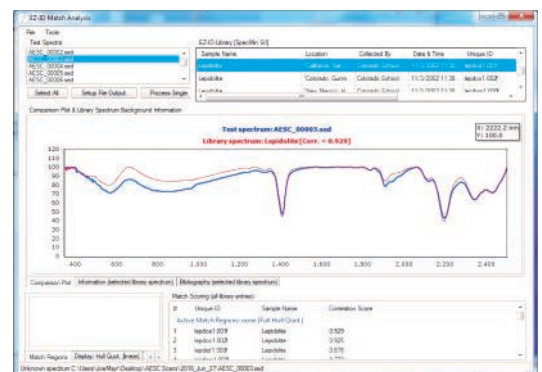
EZ-ID Match Analysis

File Tools

Test Spectra

AESC_00002.asd
AESC_00003.asd
AESC_00004.asd
AESC_00005.asd
AESC_00006.asd

Select All | Setup File Output | Process Single

EZ-ID Library (SpecMin SII)

| Sample Name | Location | Collected By | Date & Time | Unique ID |
|---|---|---|---|---|
| Lepidolite | California, Ser... | Colorado School... | 11/3/2002 11:3... | lepidos1.001... |
| Lepidolite | Colorado, Gunn... | Colorado School... | 11/3/2002 11:38... | lepidos1.002... |
| Lepidolite | New Mexico, Al... | Colorado School... | 11/3/2002 11:38... | lepidos1.003... |

Comparison Plot & Library Spectrum Background Information

Test spectrum: AESC_00003.asd
Library spectrum: Lepidolite [Corr. = 0.929]

X: 2232.2 nm
Y: 100.8

120
110
100
90
80
70
60
50
40
30
20

400 600 800 1,000 1,200 1,400 1,600 1,800 2,000 2,200 2,400

Comparison Plot | Information (selected library spectrum) | Bibliography (selected library spectrum)

Match Scoring (all library entries)

| # | Unique ID | Sample Name | Correlation Score |
|---|---|---|---|
| Active Match Regions: none (Full Hull Quot.) | | | |
| 1 | lepidos1.003... | Lepidolite | 0.929 |
| 2 | lepidos1.002... | Lepidolite | 0.926 |
| 3 | lepidos1.001... | Lepidolite | 0.878 |
| 4 | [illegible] | Lepidolite | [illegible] |

Match Regions | Display: Hull Quot. (linear)

Unknown spectrum C:\Users\JoeMay\Desktop\AESC Scans\2016_Jun_27\AESC_00003.asd